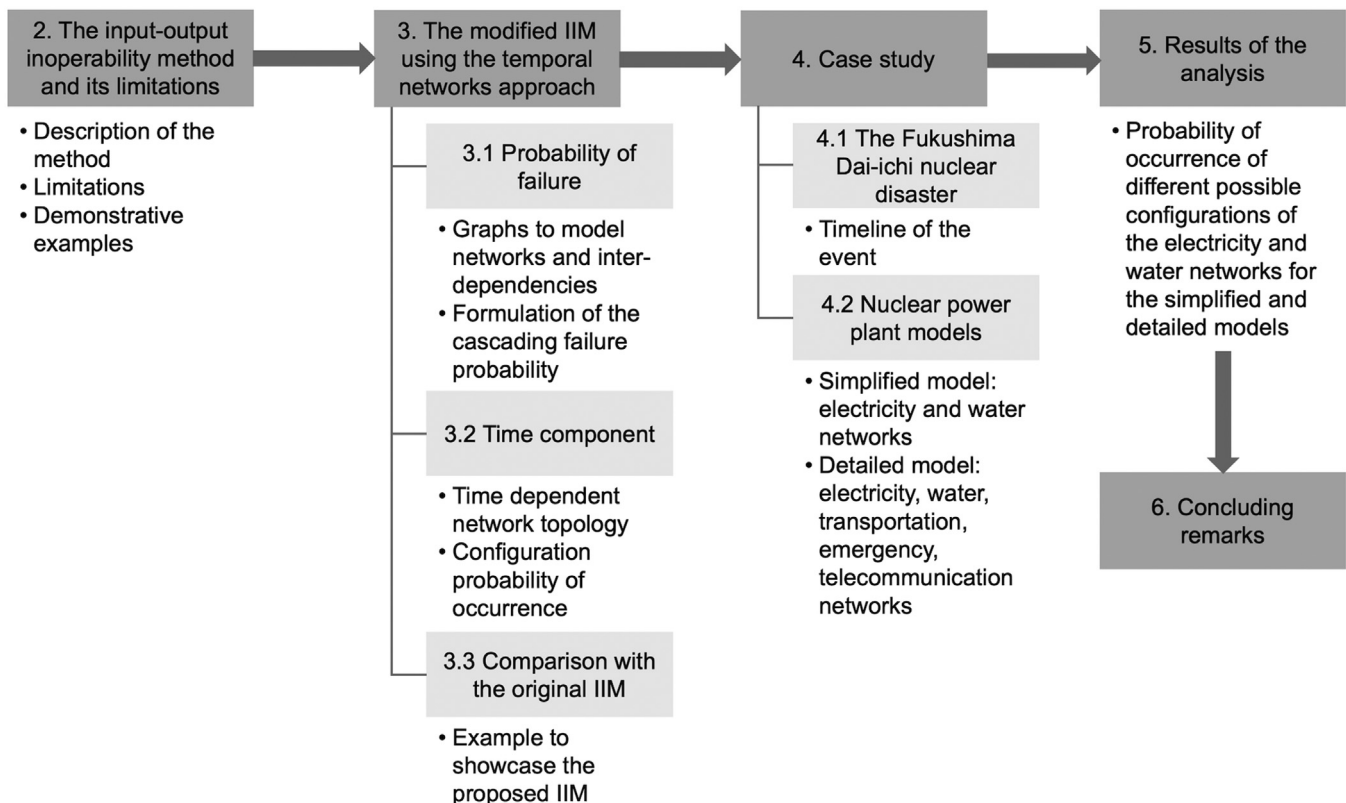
2. The input-output inoperability method and its limitations

• Description of the method
• Limitations
• Demonstrative examples

3. The modified IIM using the temporal networks approach

3.1 Probability of failure

• Graphs to model networks and interdependencies
• Formulation of the cascading failure probability

3.2 Time component

• Time dependent network topology
• Configuration probability of occurrence

3.3 Comparison with the original IIM

• Example to showcase the proposed IIM

4. Case study

4.1 The Fukushima Dai-ichi nuclear disaster

• Timeline of the event

4.2 Nuclear power plant models

• Simplified model: electricity and water networks
• Detailed model: electricity, water, transportation, emergency, telecommunication networks

5. Results of the analysis

• Probability of occurrence of different possible configurations of the electricity and water networks for the simplified and detailed models

6. Concluding remarks